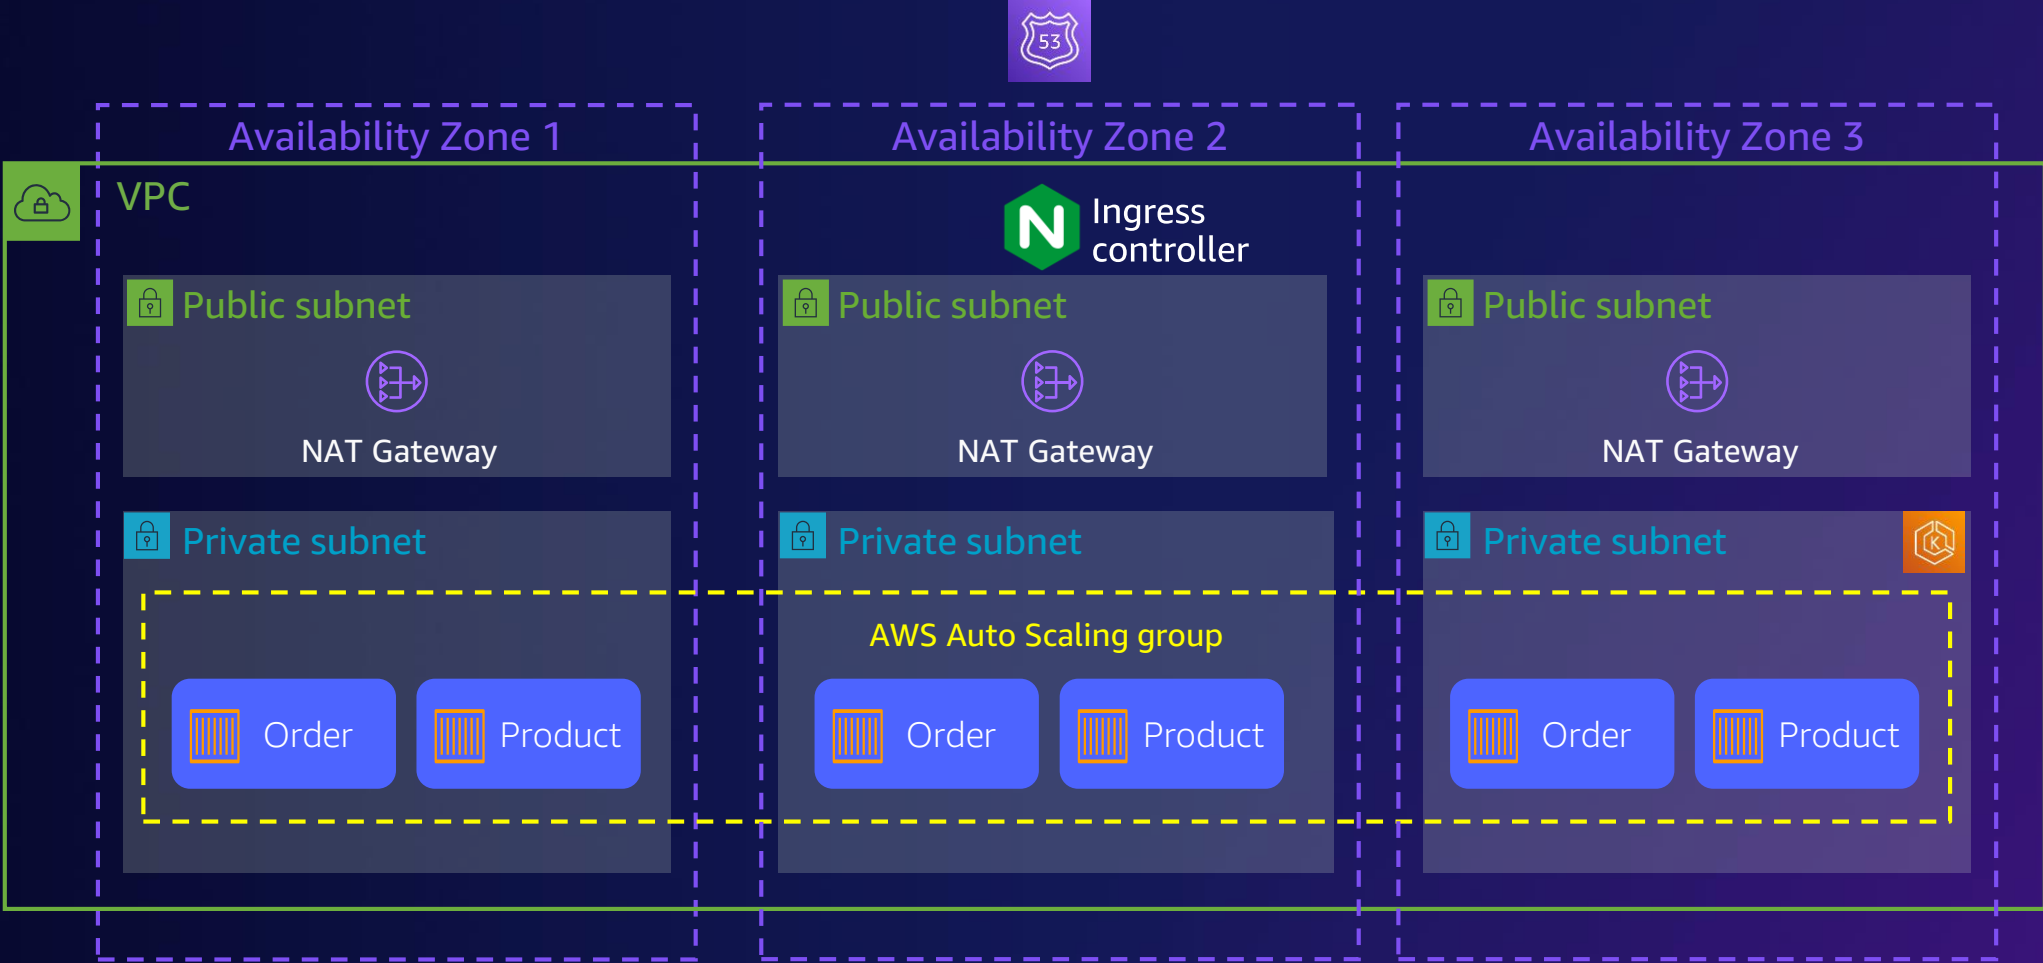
53

Availability Zone 1

Availability Zone 2

Availability Zone 3

VPC

N

Ingress controller

Public subnet

NAT Gateway

Public subnet

NAT Gateway

Public subnet

NAT Gateway

Private subnet

Private subnet

Private subnet

K

AWS Auto Scaling group

Order

Product

Order

Product

Order

Product